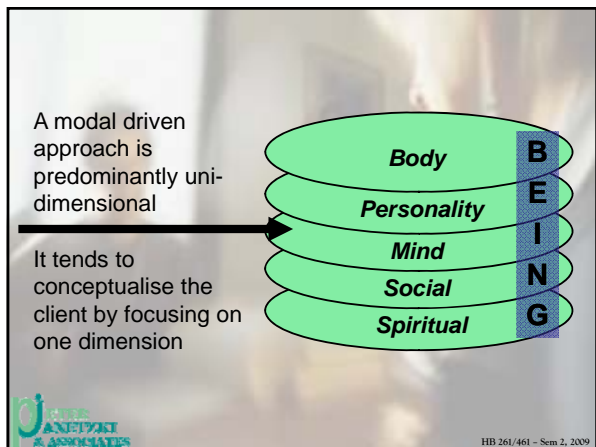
A modal driven approach is predominantly uni-dimensional

It tends to conceptualise the client by focusing on one dimension

Body
Personality
Mind
Social
Spiritual

B
E
I
N
G

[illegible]
PANETYKI
& ASSOCIATES

HB 261/461 – Sem 2, 2009